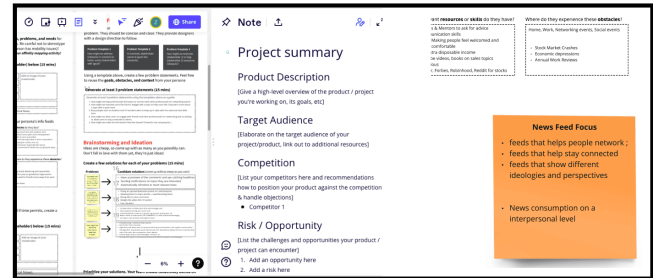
Share

Note

Project summary

Product Description

[Give a high-level overview of the product / project you're working on, its goals, etc]

Target Audience

[Elaborate on the target audience of your project/product, link out to additional resources]

Competition

[List your competitors here and recommendations how to position your product against the competition & handle objections]

Competitor 1

Risk / Opportunity

[List the challenges and opportunities your product / project can encounter]

1. Add an opportunity here
2. Add a risk here

ant resources or skills do they have?

Where do they experience these obstacles?

Power, Work, Networking events, Social events

Stock Market Crashes
Economic depressions
Annual Work Reviews

News Feed Focus

feeds that helps people network ;
feeds that help stay connected
feeds that show different ideologies and perspectives

News consumption on a interpersonal level

problems, and needs for

Using a template above, create a few problem statements. Feel free to reuse the goals, obstacles, and context from your persona

Brainstorming and ideation

Create a few solutions for each of your problems (10 mins)

Problem

Candidate solutions

6%

Prioritize your solutions.